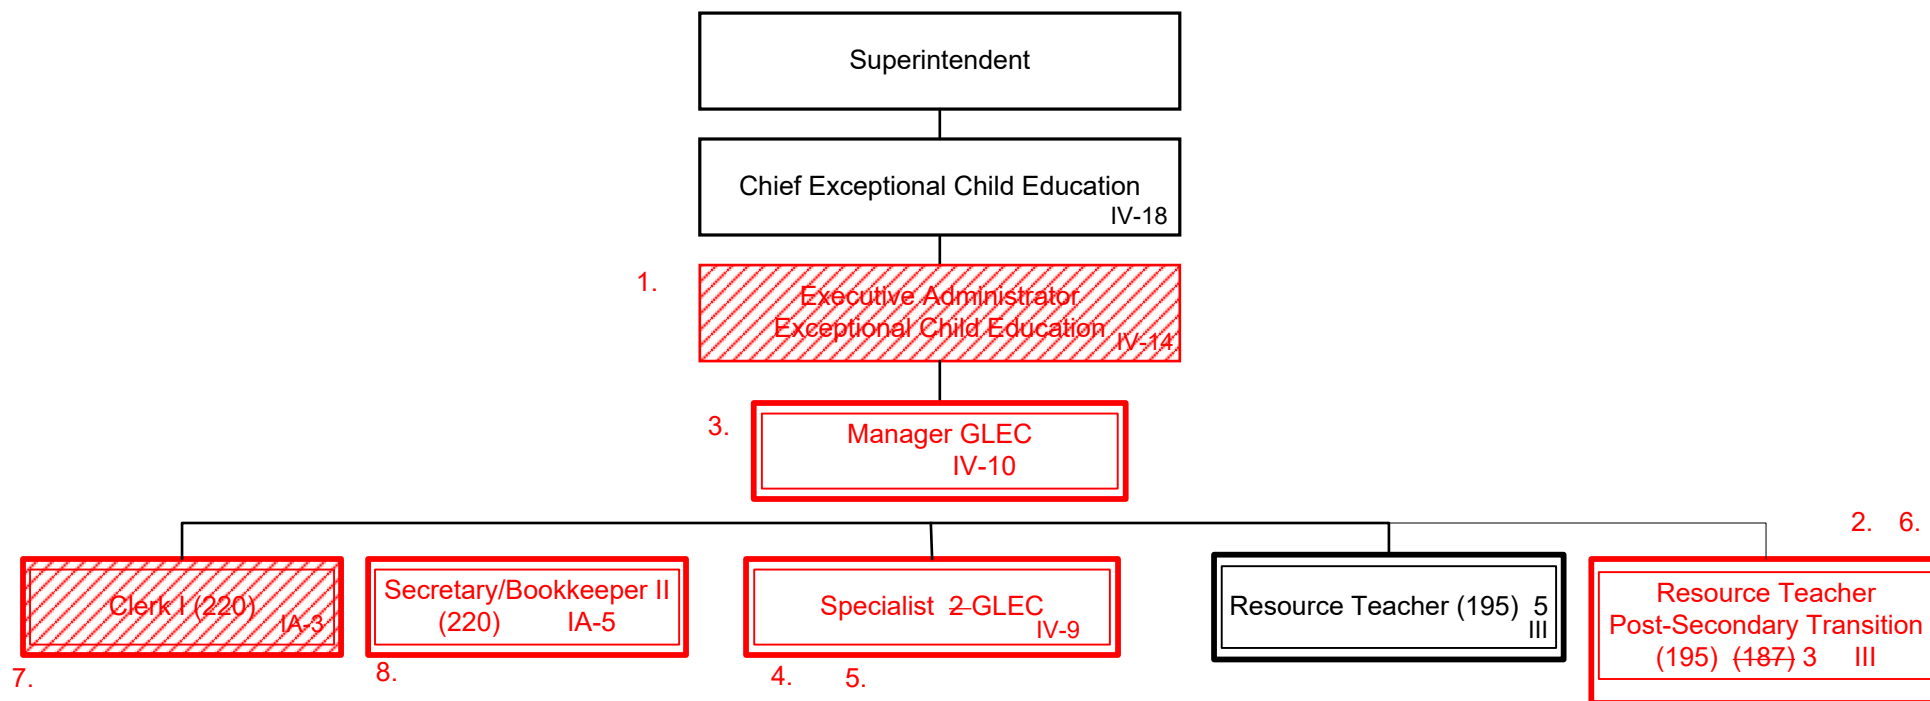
Superintendent

Chief Exceptional Child Education
IV-18

1.
Executive Administrator
Exceptional Child Education IV-14

3.
Manager GLEC
IV-10

2. 6.

Clerk I (220) IA-3

Secretary/Bookkeeper II
(220) IA-5

Specialist 2 GLEC
IV-9

Resource Teacher (195) 5
III

Resource Teacher
Post-Secondary Transition
(195) (187) 3 III

7.
8.
4. 5.